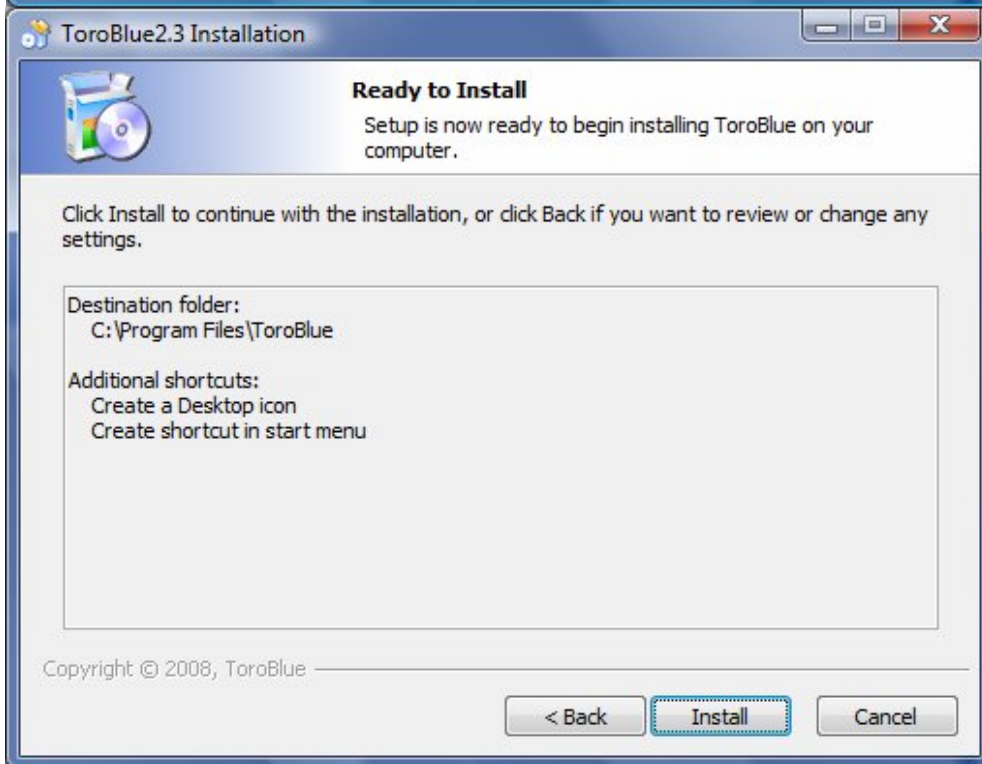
ToroBlue2.3 Installation

Ready to Install

Setup is now ready to begin installing ToroBlue on your computer.

Click Install to continue with the installation, or click Back if you want to review or change any settings.

Destination folder:
C:\Program Files\ToroBlue

Additional shortcuts:
Create a Desktop icon
Create shortcut in start menu

Copyright © 2008, ToroBlue

< Back
Install
Cancel